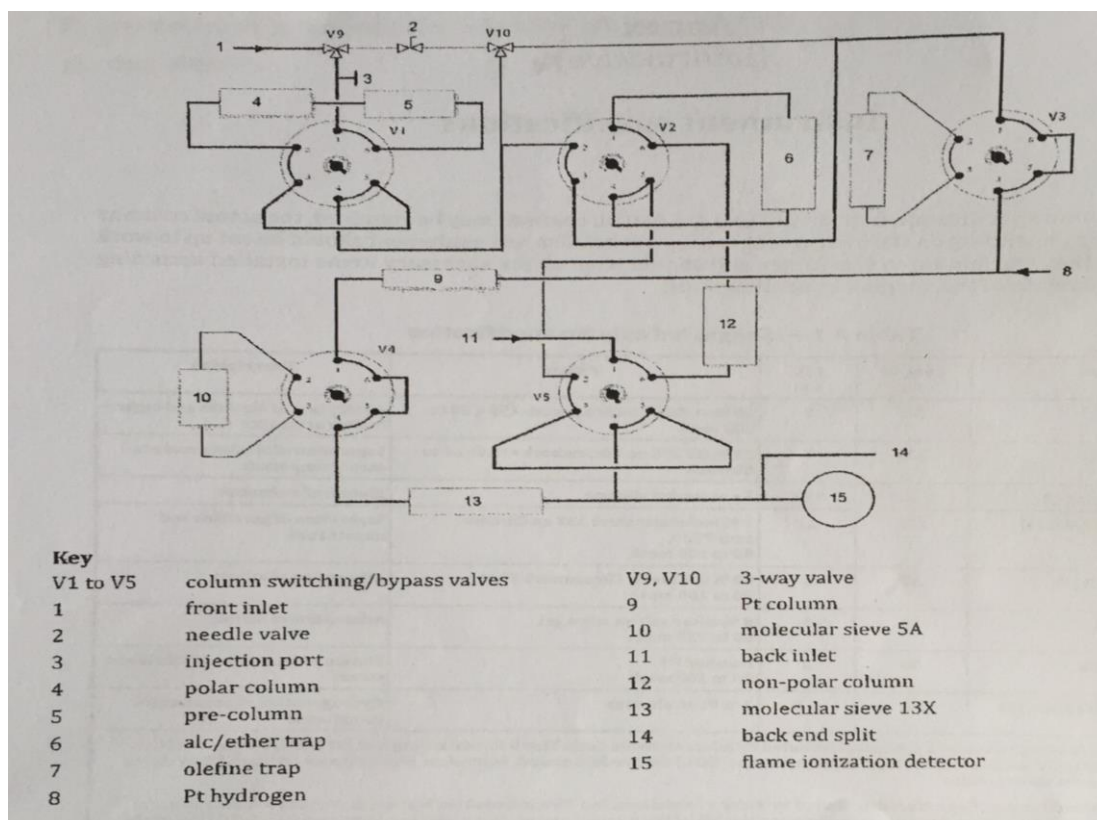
1
V9
2
V10
3
4
5
V1
V2
6
7
V3
8
9
12
11
10
V4
V5
14
13
15

Key

| | | | |
|---|---|---|---|
| V1 to V5 | column switching/bypass valves | V9, V10 | 3-way valve |
| 1 | front inlet | 9 | Pt column |
| 2 | needle valve | 10 | molecular sieve 5A |
| 3 | injection port | 11 | back inlet |
| 4 | polar column | 12 | non-polar column |
| 5 | pre-column | 13 | molecular sieve 13X |
| 6 | alc/ether trap | 14 | back end split |
| 7 | olefine trap | 15 | flame ionization detector |
| 8 | Pt hydrogen | | |